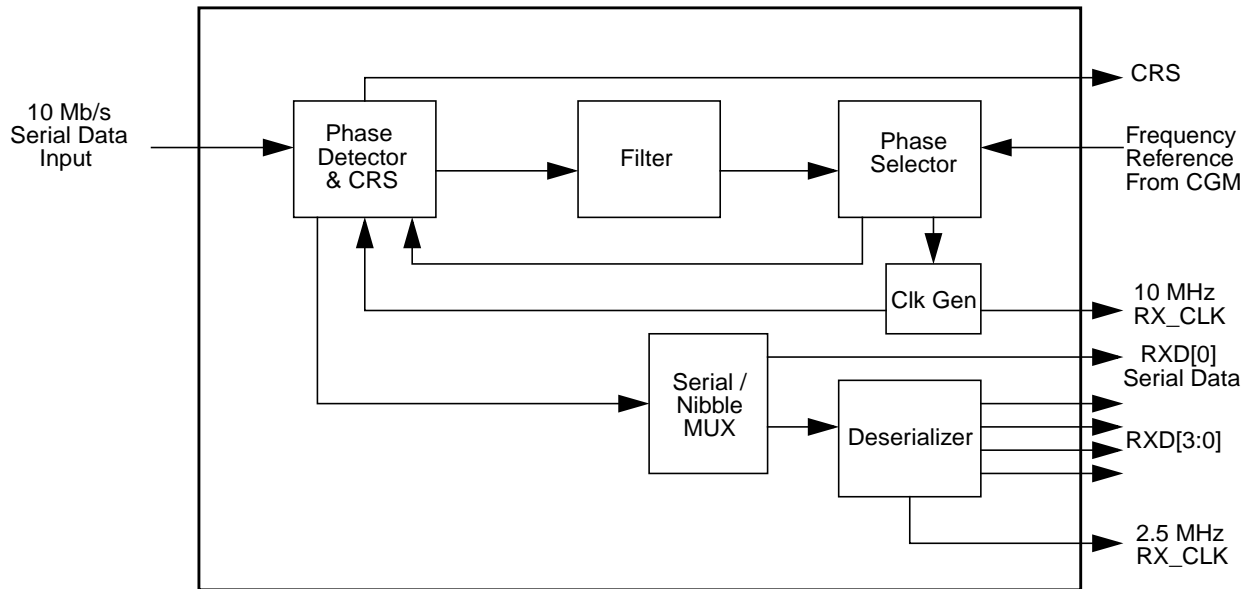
10 Mb/s Serial Data Input

Phase Detector & CRS

Filter

Phase Selector

CRS

Frequency Reference From CGM

Clk Gen

10 MHz RX_CLK

Serial / Nibble MUX

RXD[0] Serial Data

Deserializer

RXD[3:0]

2.5 MHz RX_CLK